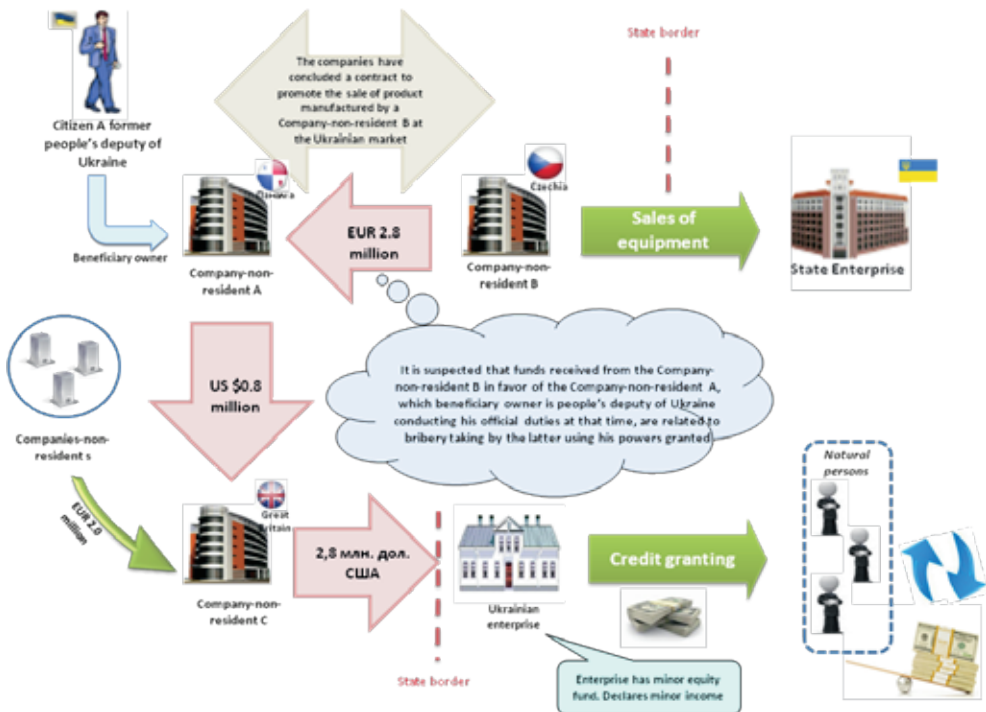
Citizen A former people's deputy of Ukraine

The companies have concluded a contract to promote the sale of product manufactured by a Company-non-resident B at the Ukrainian market

State border

Beneficiary owner

Панама

Company-non-resident A

EUR 2.8 million

Czechia

Company-non-resident B

Sales of equipment

State Enterprise

Companies-non-resident s

US $0.8 million

It is suspected that funds received from the Company-non-resident B in favor of the Company-non-resident A, which beneficiary owner is people's deputy of Ukraine conducting his official duties at that time, are related to bribery taking by the latter using his powers granted

EUR 2.0 million

Great Britain

Company-non-resident C

2,8 млн. дол. США

Ukrainian enterprise

Credit granting

Natural persons

State border

Enterprise has minor equity fund. Declares minor income